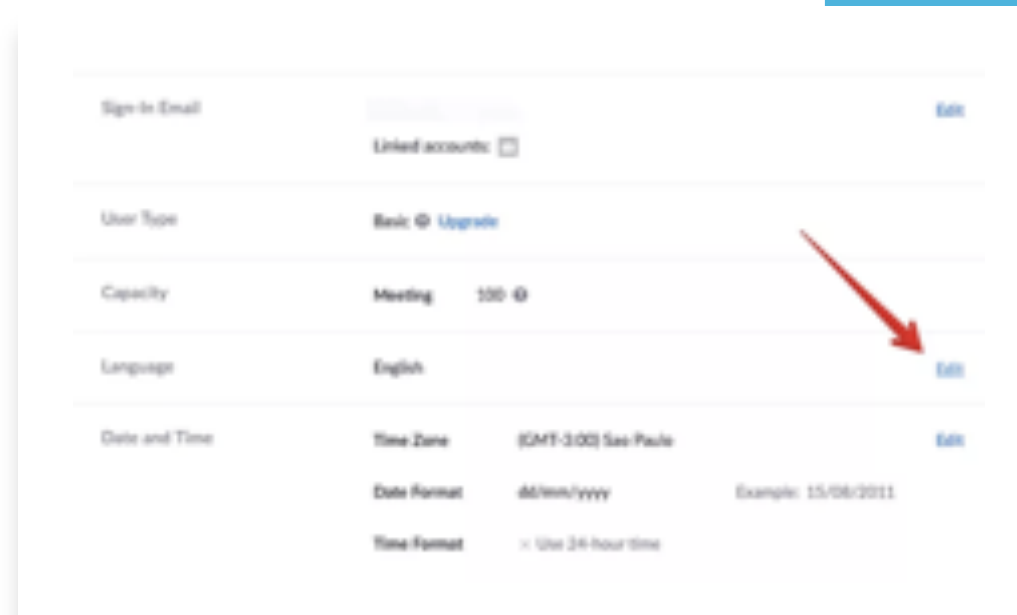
| | | | |
|---|---|---|---|
| Sign-In Email | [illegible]<br>Linked accounts: | | Edit |
| User Type | Basic Upgrade | | |
| Capacity | Meeting 100 | | |
| Language | English | | Edit |
| Date and Time | Time Zone (GMT-3:00) Sao Paulo | | Edit |
| | Date Format dd/mm/yyyy | Example: 15/08/2011 | |
| | Time Format × Use 24-hour time | | |